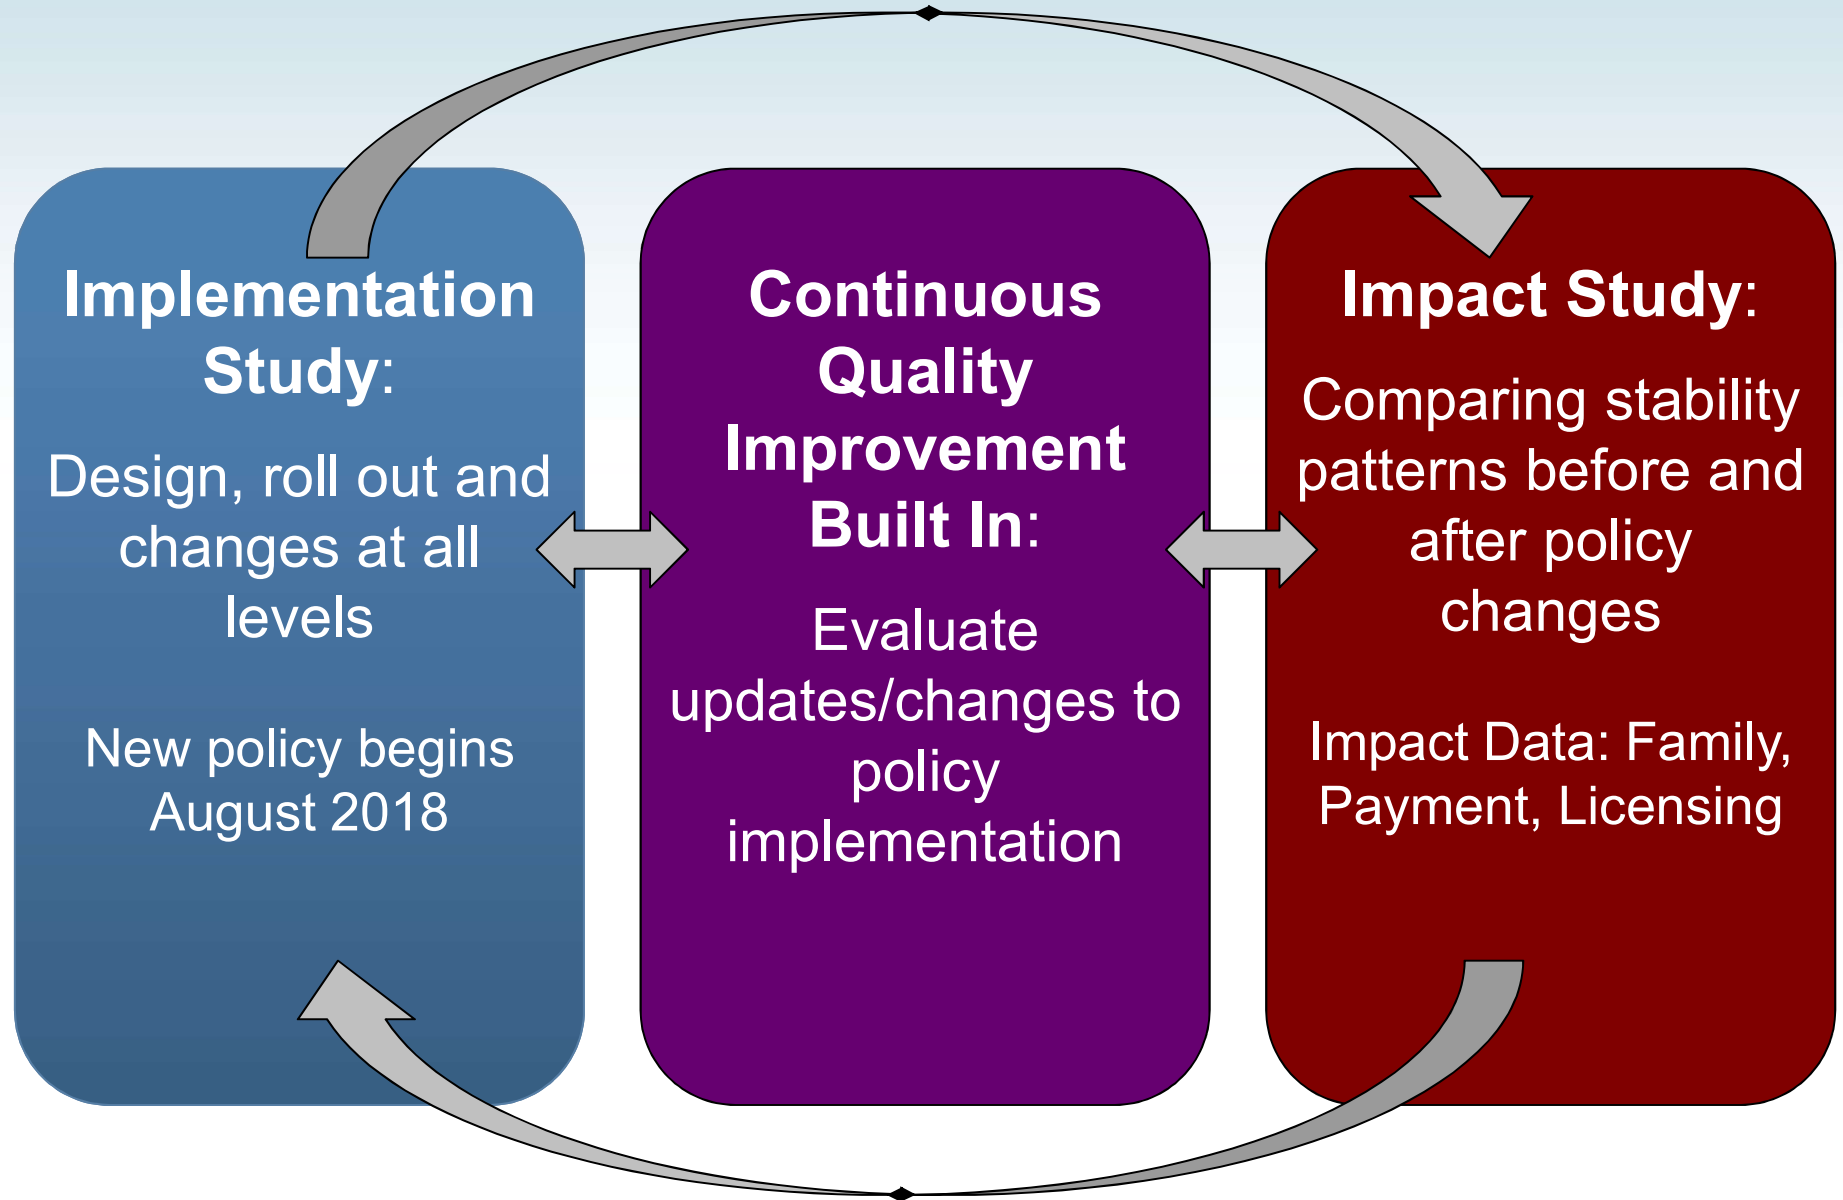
Implementation Study:

Design, roll out and changes at all levels

New policy begins August 2018

Continuous Quality Improvement Built In:

Evaluate updates/changes to policy implementation

Impact Study:

Comparing stability patterns before and after policy changes

Impact Data: Family, Payment, Licensing